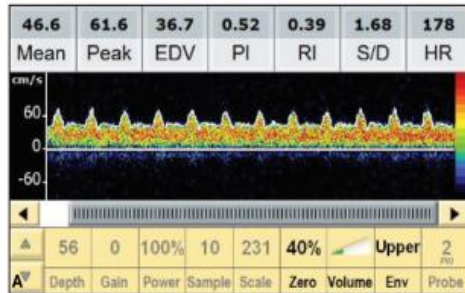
| 46.6 | 61.6 | 36.7 | 0.52 | 0.39 | 1.68 | 178 |
|---|---|---|---|---|---|---|
| Mean | Peak | EDV | PI | RI | S/D | HR |

cm/s
60
0
-60

| ▲ | 56 | 0 | 100% | 10 | 231 | 40% | | Upper | 2 PW |
|---|---|---|---|---|---|---|---|---|---|
| A▼ | Depth | Gain | Power | Sample | Scale | Zero | Volume | Env | Probe |